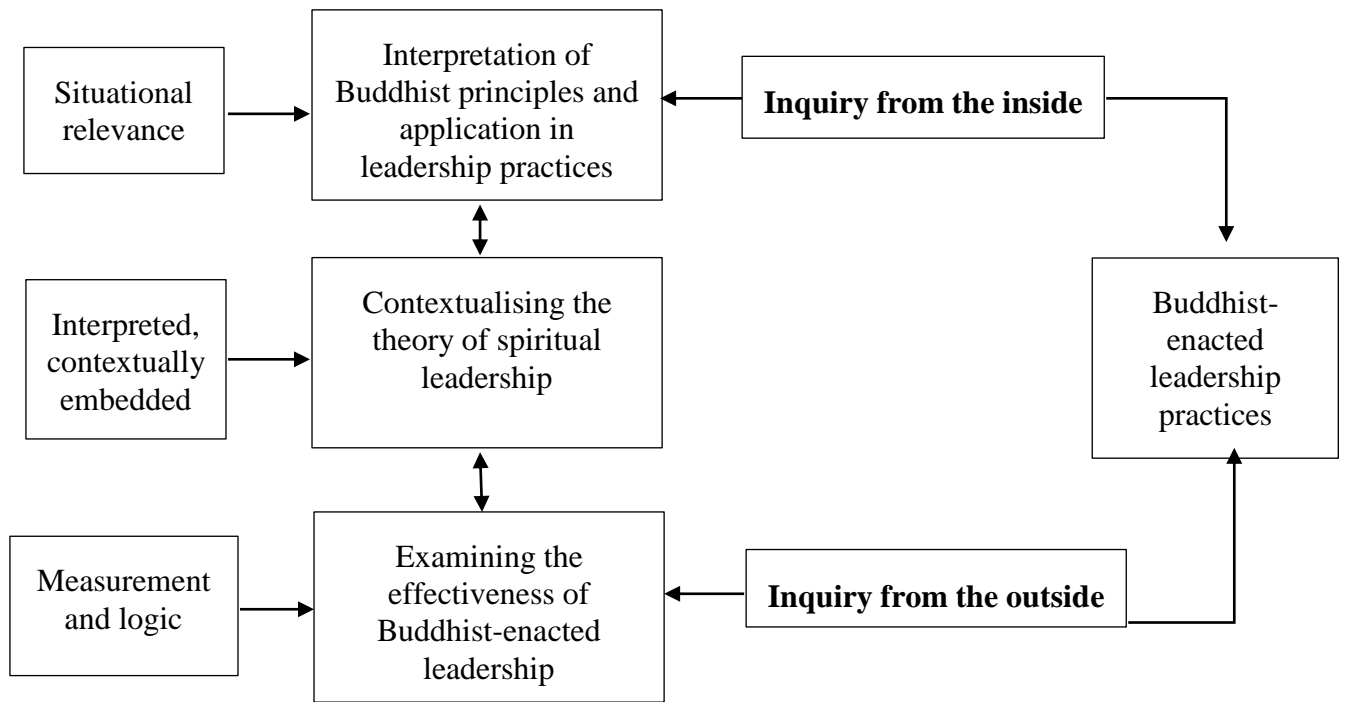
Situational relevance

Interpretation of Buddhist principles and application in leadership practices

Inquiry from the inside

Interpreted, contextually embedded

Contextualising the theory of spiritual leadership

Buddhist-enacted leadership practices

Measurement and logic

Examining the effectiveness of Buddhist-enacted leadership

Inquiry from the outside